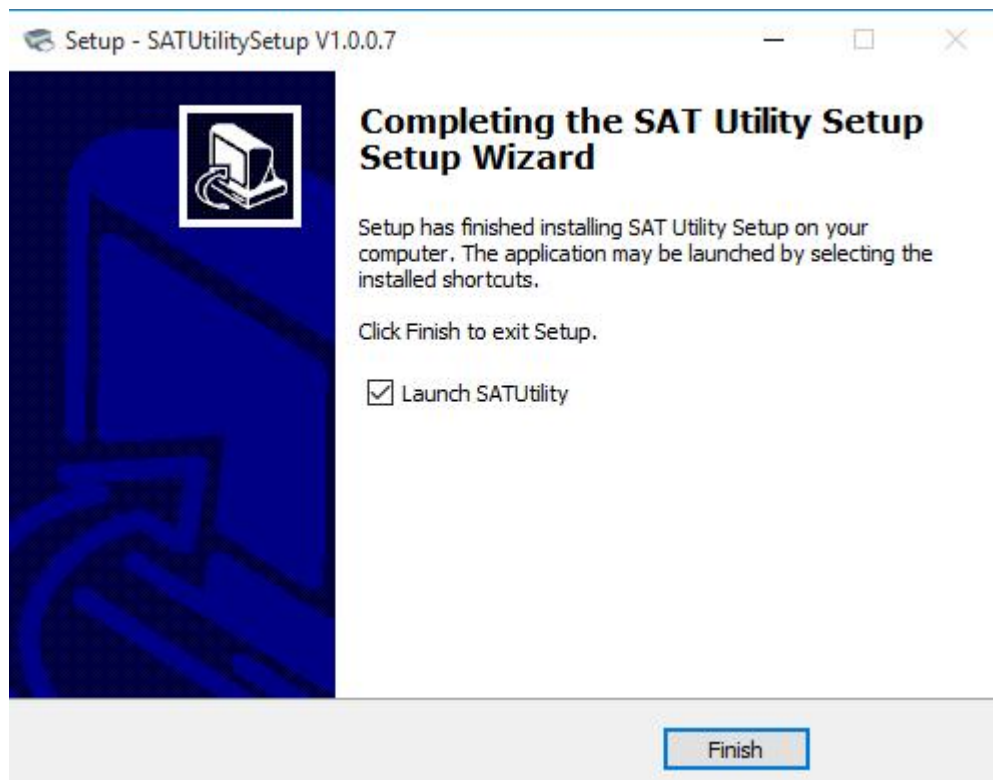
Setup - SATUtilitySetup V1.0.0.7

Completing the SAT Utility Setup Setup Wizard

Setup has finished installing SAT Utility Setup on your computer. The application may be launched by selecting the installed shortcuts.

Click Finish to exit Setup.

☑ Launch SATUtility

Finish